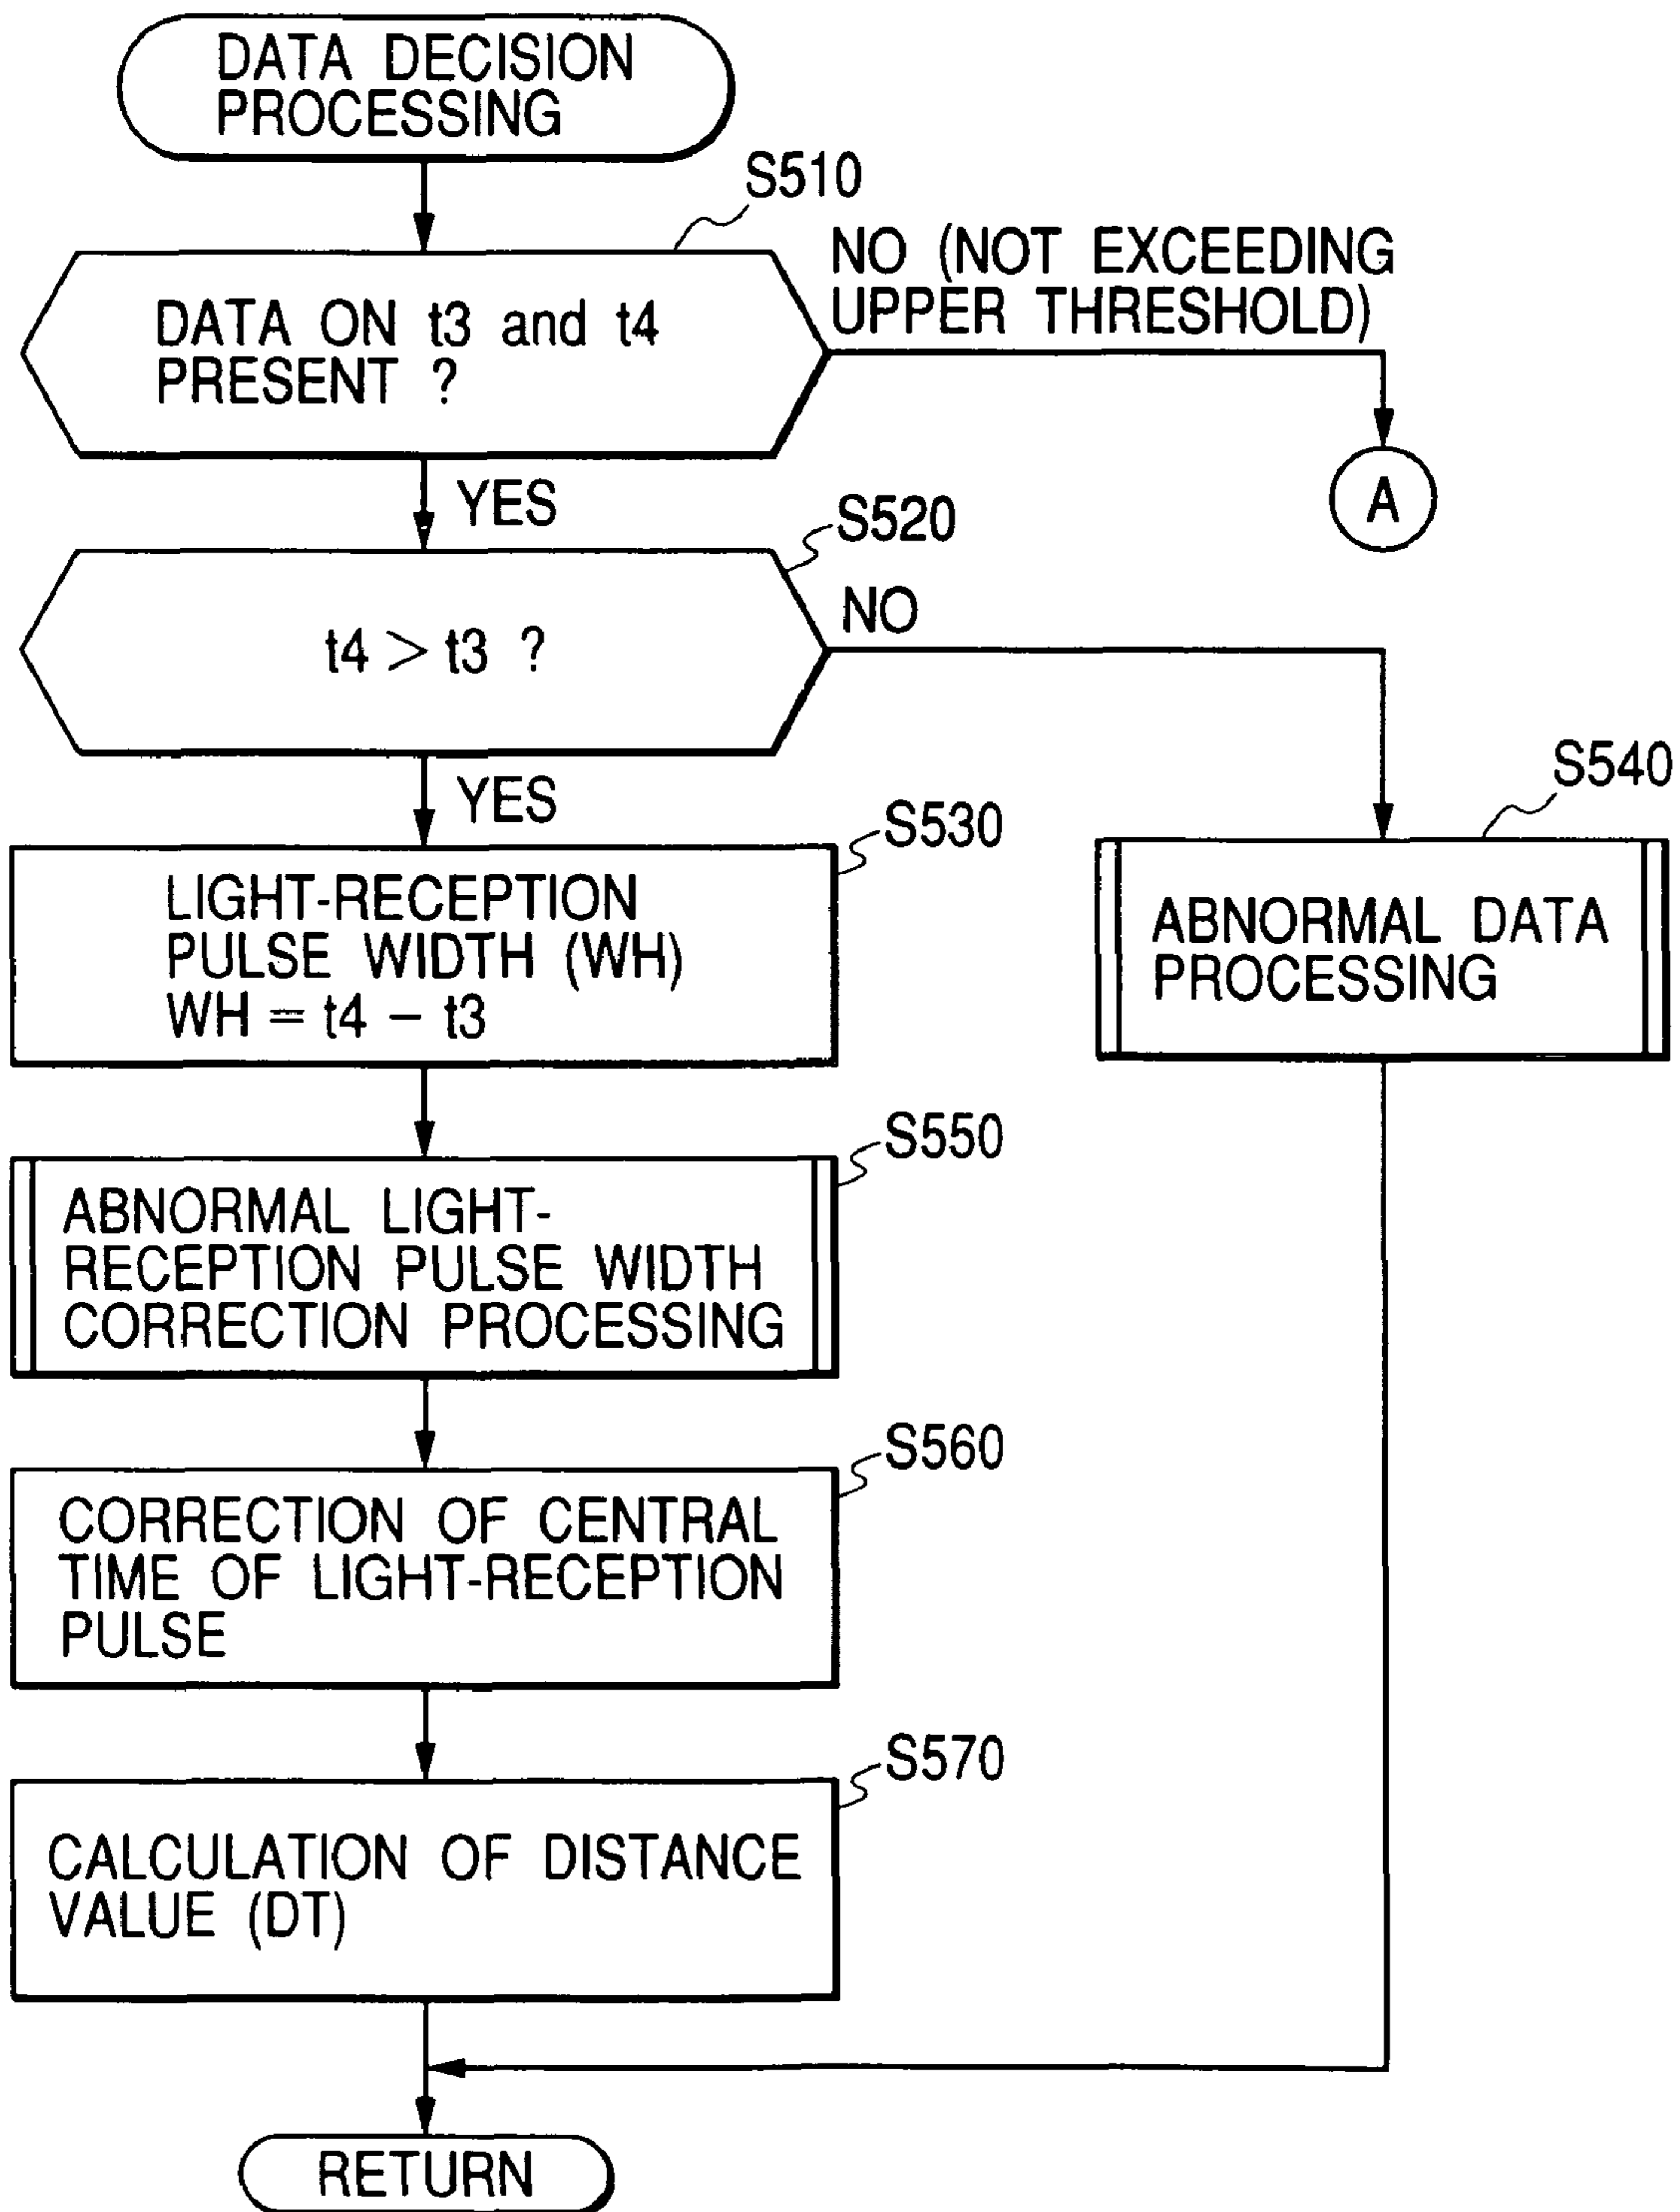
DATA DECISION PROCESSING

S510

DATA ON t3 and t4 PRESENT ?

NO (NOT EXCEEDING UPPER THRESHOLD)

A

YES

S520

$t4 > t3$ ?

NO

YES

S540

S530

LIGHT-RECEPTION PULSE WIDTH (WH) $WH = t4 - t3$

ABNORMAL DATA PROCESSING

S550

ABNORMAL LIGHT-RECEPTION PULSE WIDTH CORRECTION PROCESSING

S560

CORRECTION OF CENTRAL TIME OF LIGHT-RECEPTION PULSE

S570

CALCULATION OF DISTANCE VALUE (DT)

RETURN